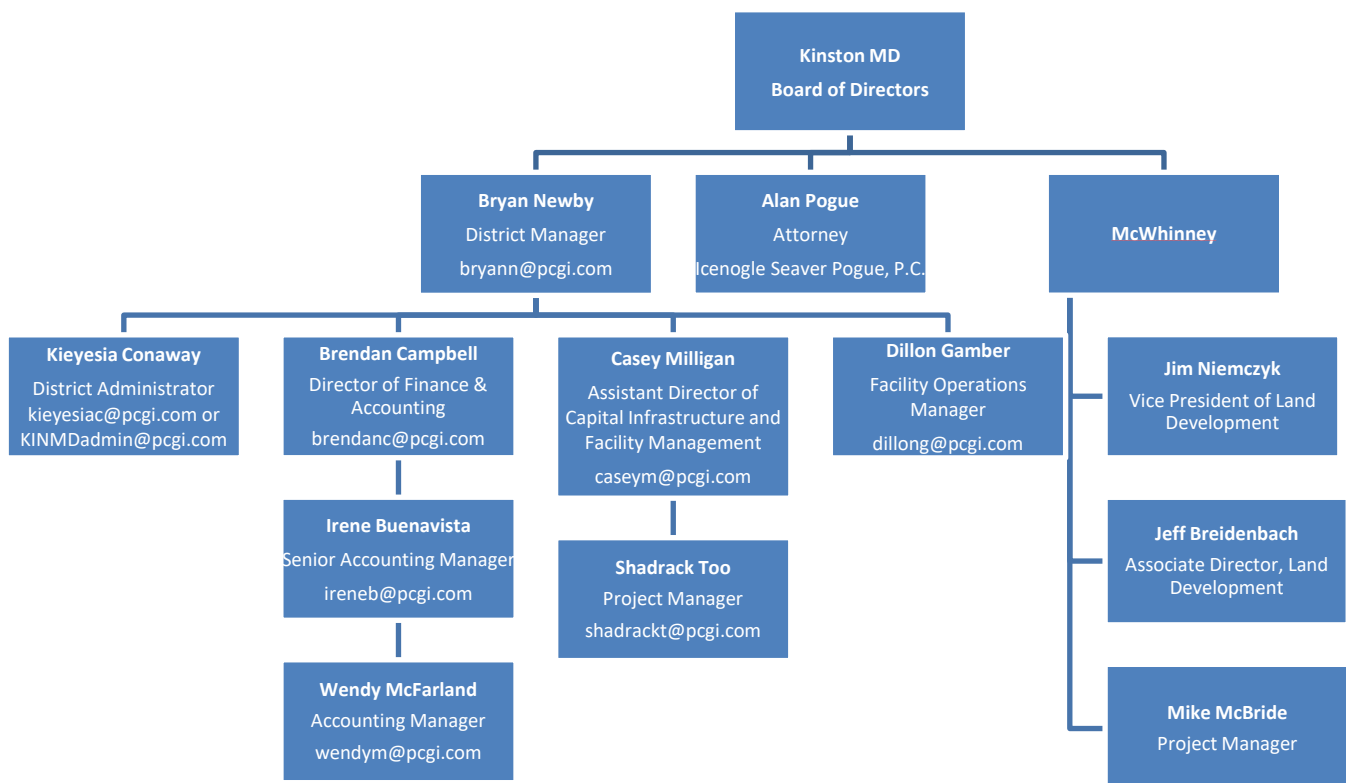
Kinston MD
Board of Directors

Bryan Newby
District Manager
bryann@pcgi.com

Alan Pogue
Attorney
Icenogle Seaver Pogue, P.C.

McWhinney

Kieyesia Conaway
District Administrator
kieyesiac@pcgi.com or KINMDadmin@pcgi.com

Brendan Campbell
Director of Finance & Accounting
brendanc@pcgi.com

Irene Buenavista
Senior Accounting Manager
ireneb@pcgi.com

Wendy McFarland
Accounting Manager
wendym@pcgi.com

Casey Milligan
Assistant Director of Capital Infrastructure and Facility Management
caseym@pcgi.com

Shadrack Too
Project Manager
shadrackt@pcgi.com

Dillon Gamber
Facility Operations Manager
dillong@pcgi.com

Jim Niemczyk
Vice President of Land Development

Jeff Breidenbach
Associate Director, Land Development

Mike McBride
Project Manager